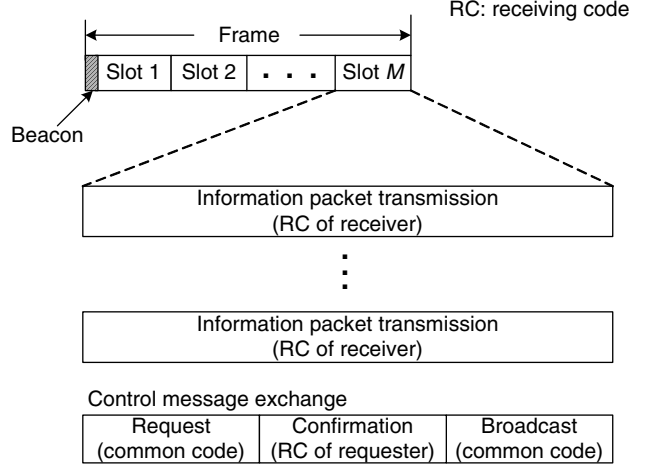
RC: receiving code

Frame

Slot 1 | Slot 2 | . . . | Slot $M$

Beacon

Information packet transmission
(RC of receiver)

⋮

Information packet transmission
(RC of receiver)

Control message exchange

| Request (common code) | Confirmation (RC of requester) | Broadcast (common code) |
|---|---|---|